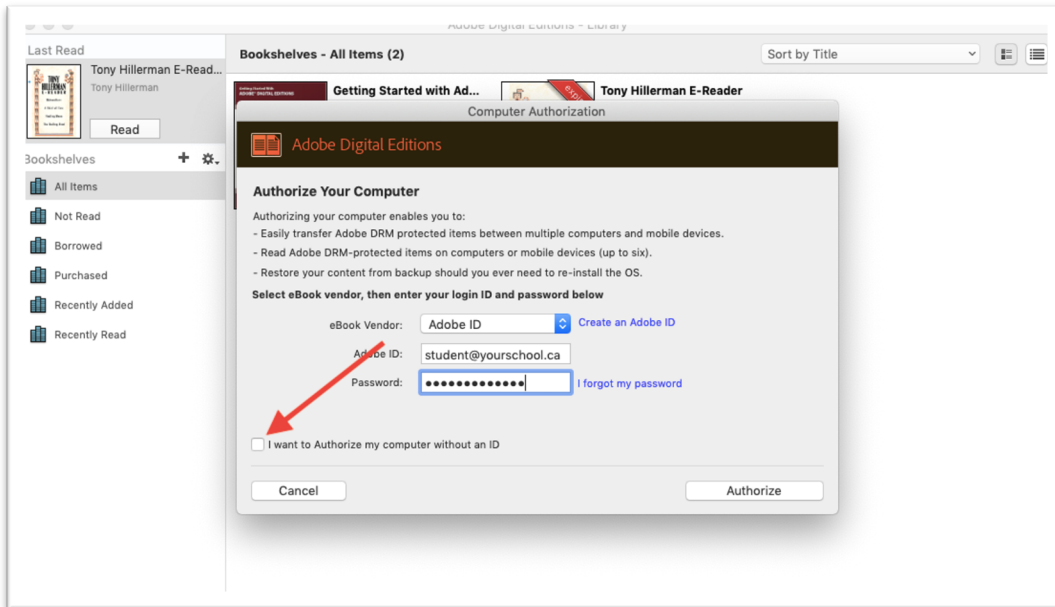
Adobe Digital Editions - Library

Last Read

Tony Hillerman E-Read...
Tony Hillerman

Read

Bookshelves

All Items
Not Read
Borrowed
Purchased
Recently Added
Recently Read

Bookshelves - All Items (2)

Sort by Title

Getting Started with Ad...

Tony Hillerman E-Reader

Computer Authorization

Adobe Digital Editions

Authorize Your Computer

Authorizing your computer enables you to:
- Easily transfer Adobe DRM protected items between multiple computers and mobile devices.
- Read Adobe DRM-protected items on computers or mobile devices (up to six).
- Restore your content from backup should you ever need to re-install the OS.

Select eBook vendor, then enter your login ID and password below

eBook Vendor: Adobe ID
Create an Adobe ID

Adobe ID: student@yourschool.ca

Password: ●●●●●●●●●●●●●
I forgot my password

I want to Authorize my computer without an ID

Cancel

Authorize